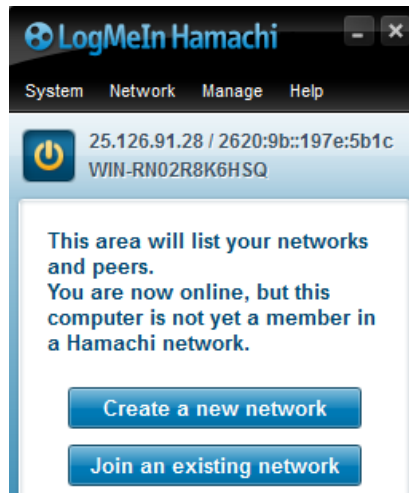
LogMeIn Hamachi

System Network Manage Help

25.126.91.28 / 2620:9b::197e:5b1c
WIN-RN02R8K6HSQ

This area will list your networks and peers.
You are now online, but this computer is not yet a member in a Hamachi network.

Create a new network

Join an existing network